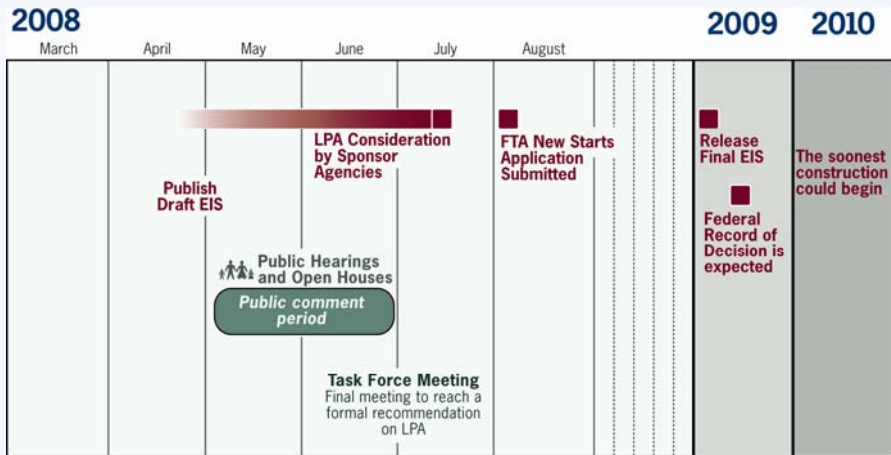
2008

March April May June July August

2009 2010

LPA Consideration by Sponsor Agencies

FTA New Starts Application Submitted

Release Final EIS

The soonest construction could begin

Publish Draft EIS

Federal Record of Decision is expected

Public Hearings and Open Houses

Public comment period

Task Force Meeting
Final meeting to reach a formal recommendation on LPA